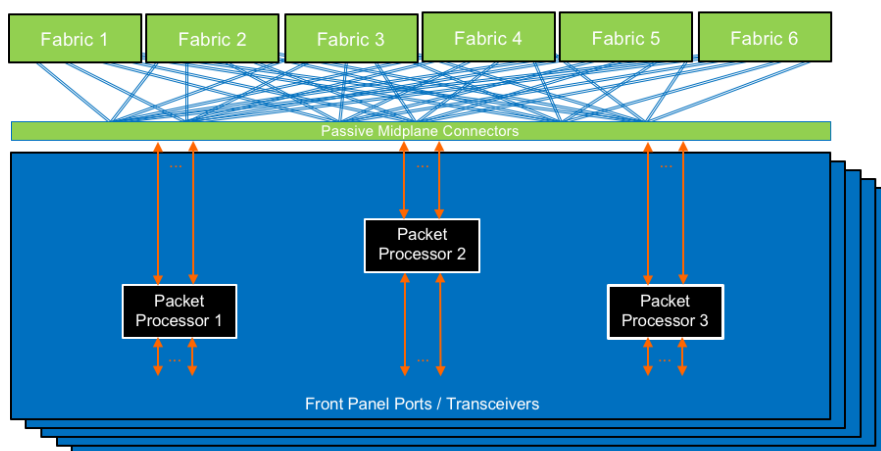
Fabric 1 Fabric 2 Fabric 3 Fabric 4 Fabric 5 Fabric 6

Passive Midplane Connectors

...
...
...

Packet Processor 2

Packet Processor 1

Packet Processor 3

...
...
...

Front Panel Ports / Transceivers